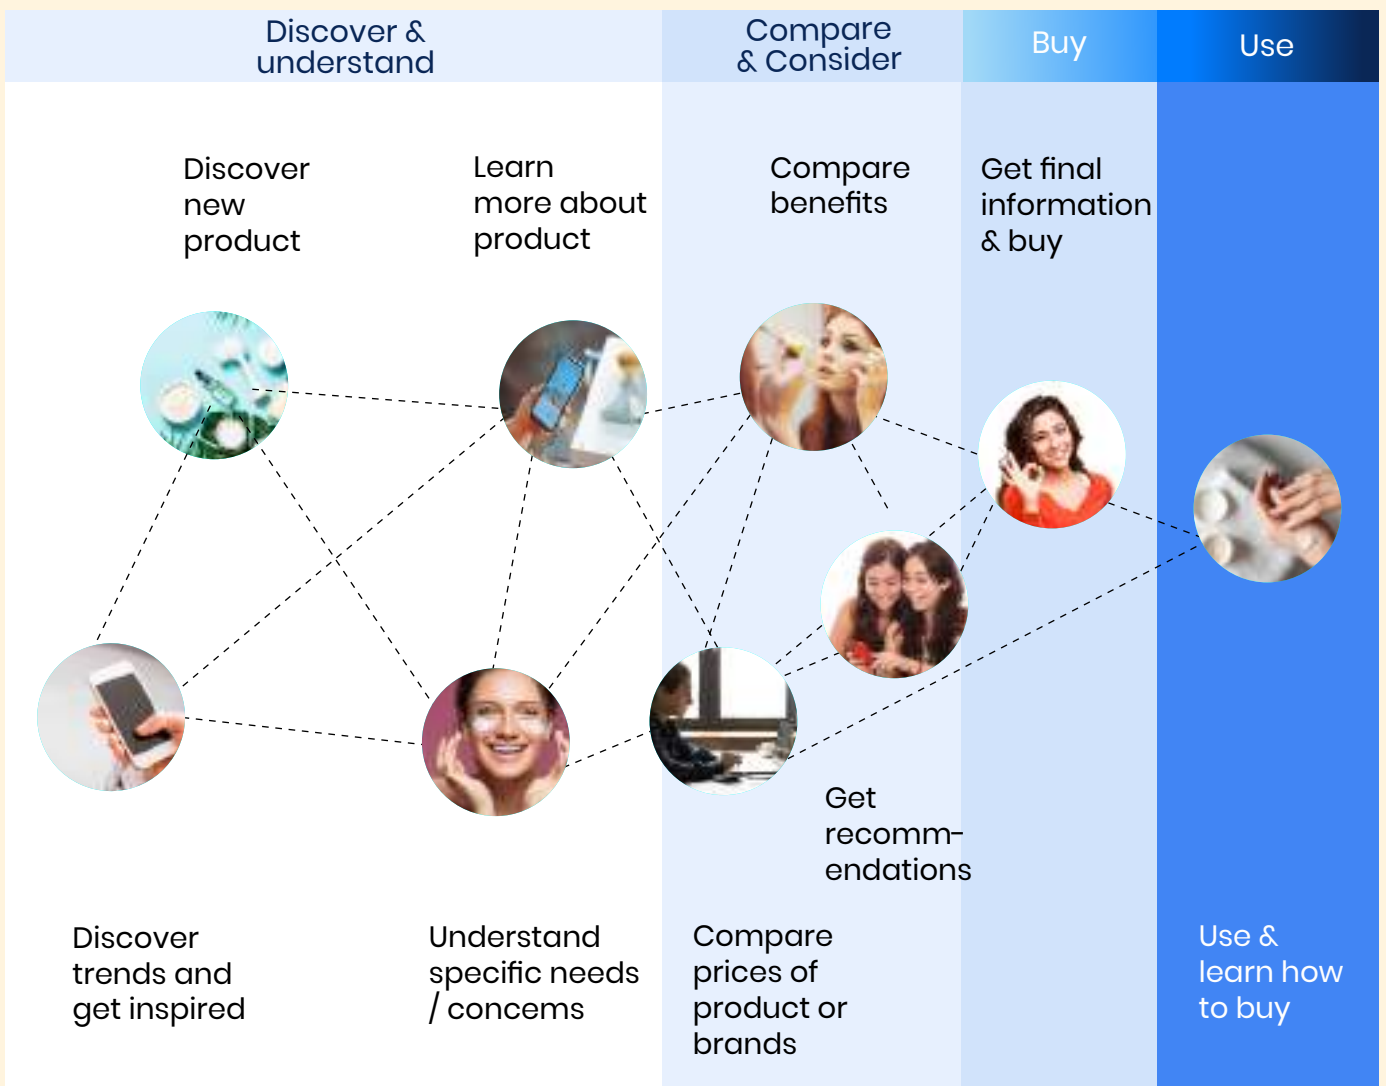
Discover & understand

Compare & Consider

Buy

Use

Discover new product

Learn more about product

Compare benefits

Get final information & buy

Get recomm-endations

Discover trends and get inspired

Understand specific needs / concerns

Compare prices of product or brands

Use & learn how to buy